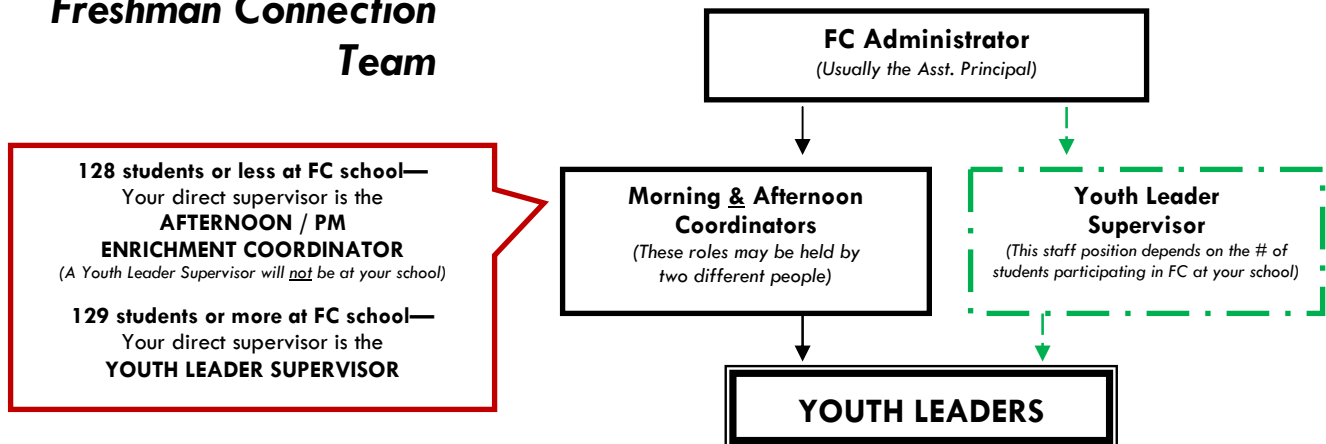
Freshman Connection Team

FC Administrator
(Usually the Asst. Principal)

128 students or less at FC school—
Your direct supervisor is the
AFTERNOON / PM
ENRICHMENT COORDINATOR
(A Youth Leader Supervisor will not be at your school)

129 students or more at FC school—
Your direct supervisor is the
YOUTH LEADER SUPERVISOR

Morning & Afternoon Coordinators
(These roles may be held by two different people)

Youth Leader Supervisor
(This staff position depends on the # of students participating in FC at your school)

YOUTH LEADERS